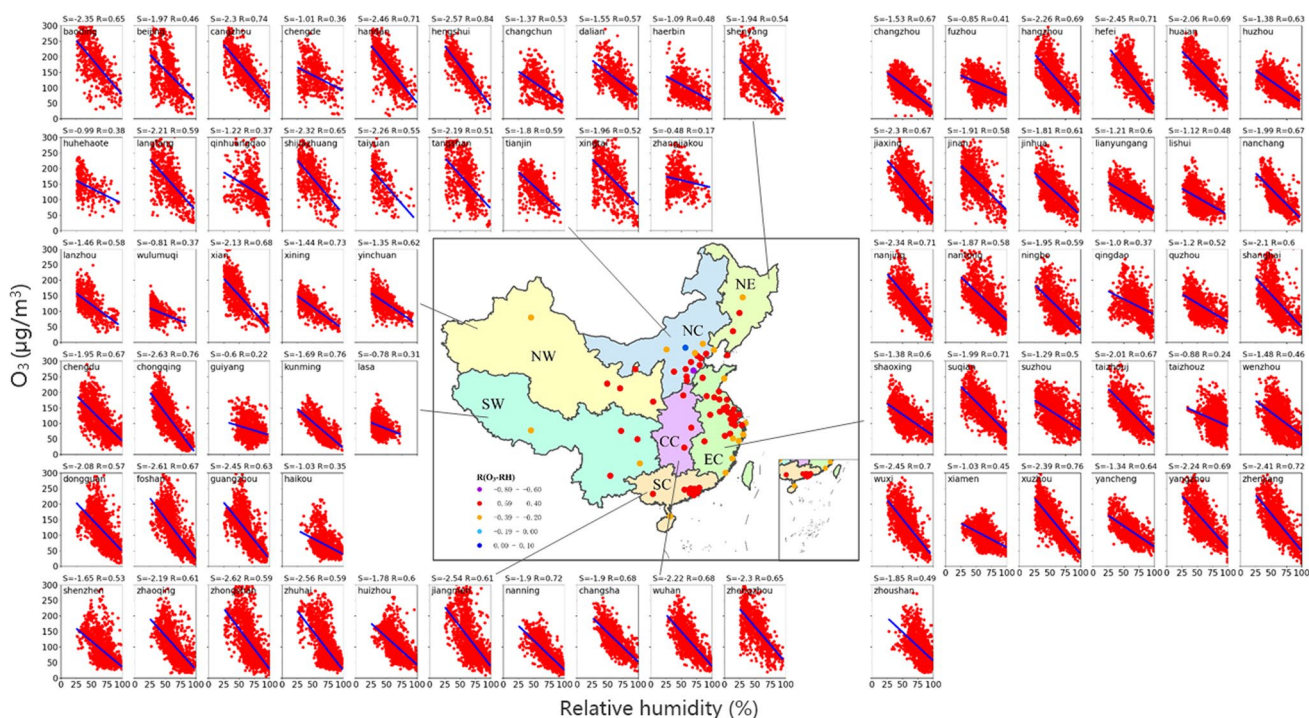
S=-2.35 R=0.65 baoding
S=-1.97 R=0.46 beijing
S=-2.3 R=0.74 cangzhou
S=-1.01 R=0.36 chengde
S=-2.46 R=0.71 handan
S=-2.57 R=0.84 hengshui
S=-1.37 R=0.53 changchun
S=-1.55 R=0.57 dalian
S=-1.09 R=0.48 haerbin
S=-1.94 R=0.54 shenyang

S=-0.99 R=0.38 huhehaote
S=-2.21 R=0.59 langfang
S=-1.22 R=0.37 qinhuangdao
S=-2.32 R=0.65 shijiazhuang
S=-2.26 R=0.55 taiyuan
S=-2.19 R=0.51 tangshan
S=-1.8 R=0.59 tianjin
S=-1.96 R=0.52 xingtai
S=-0.48 R=0.17 zhangjiakou

S=-1.46 R=0.58 lanzhou
S=-0.81 R=0.37 wulumuqi
S=-2.13 R=0.68 xian
S=-1.44 R=0.73 xining
S=-1.35 R=0.62 yinchuan

S=-1.95 R=0.67 chengdu
S=-2.63 R=0.76 chongqing
S=-0.6 R=0.22 guiyang
S=-1.69 R=0.76 kunming
S=-0.78 R=0.31 lasa

S=-2.08 R=0.57 dongguan
S=-2.61 R=0.67 foshan
S=-2.45 R=0.63 guangzhou
S=-1.03 R=0.35 haikou

S=-1.65 R=0.53 shenzhen
S=-2.19 R=0.61 zhaoqing
S=-2.62 R=0.59 zhongshan
S=-2.56 R=0.59 zhuhai
S=-1.78 R=0.6 huizhou
S=-2.54 R=0.61 jiangmen
S=-1.9 R=0.72 nanning
S=-1.9 R=0.68 changsha
S=-2.22 R=0.68 wuhan
S=-2.3 R=0.65 zhengzhou

S=-1.53 R=0.67 changzhou
S=-0.85 R=0.41 fuzhou
S=-2.26 R=0.69 hangzhou
S=-2.45 R=0.71 hefei
S=-2.06 R=0.69 huaian
S=-1.38 R=0.63 huzhou

S=-2.3 R=0.67 jiaxing
S=-1.91 R=0.58 jinan
S=-1.81 R=0.61 jinhua
S=-1.21 R=0.6 lianyungang
S=-1.12 R=0.48 lishui
S=-1.99 R=0.67 nanchang

S=-2.34 R=0.71 nanjing
S=-1.87 R=0.58 nantong
S=-1.95 R=0.59 ningbo
S=-1.0 R=0.37 qingdao
S=-1.2 R=0.52 quzhou
S=-2.1 R=0.6 shanghai

S=-1.38 R=0.6 shaoxing
S=-1.99 R=0.71 suqian
S=-1.29 R=0.5 suzhou
S=-2.01 R=0.67 taizhouj
S=-0.88 R=0.24 taizhouz
S=-1.48 R=0.46 wenzhou

S=-2.45 R=0.7 wuxi
S=-1.03 R=0.45 xiamen
S=-2.39 R=0.76 xuzhou
S=-1.34 R=0.64 yancheng
S=-2.24 R=0.69 yangzhou
S=-2.41 R=0.72 zhenjiang

S=-1.85 R=0.49 zhoushan

NE NC NW SW CC EC SC

R(O$_3$-RH)
-0.80 ~ -0.60
-0.59 ~ -0.40
-0.39 ~ -0.20
-0.19 ~ 0.00
0.00 ~ 0.10

O$_3$ (μg/m$^3$)
0 50 100 150 200 250 300
25 50 75 100
Relative humidity (%)